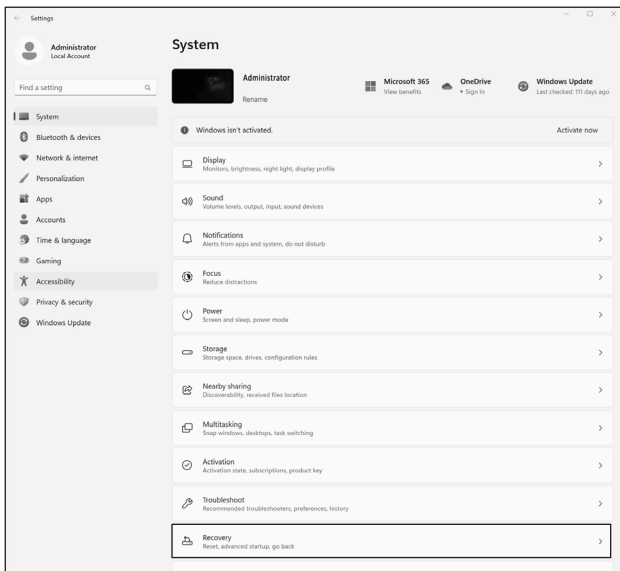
Settings

Administrator
Local Account

Find a setting

System
Bluetooth & devices
Network & internet
Personalization
Apps
Accounts
Time & language
Gaming
Accessibility
Privacy & security
Windows Update

System

Administrator
Rename

Microsoft 365
View benefits

OneDrive
• Sign In

Windows Update
Last checked: 111 days ago

Windows isn't activated.
Activate now

Display
Monitors, brightness, night light, display profile

Sound
Volume levels, output, input, sound devices

Notifications
Alerts from apps and system, do not disturb

Focus
Reduce distractions

Power
Screen and sleep, power mode

Storage
Storage space, drives, configuration rules

Nearby sharing
Discoverability, received files location

Multitasking
Snap windows, desktops, task switching

Activation
Activation state, subscriptions, product key

Troubleshoot
Recommended troubleshooters, preferences, history

Recovery
Reset, advanced startup, go back